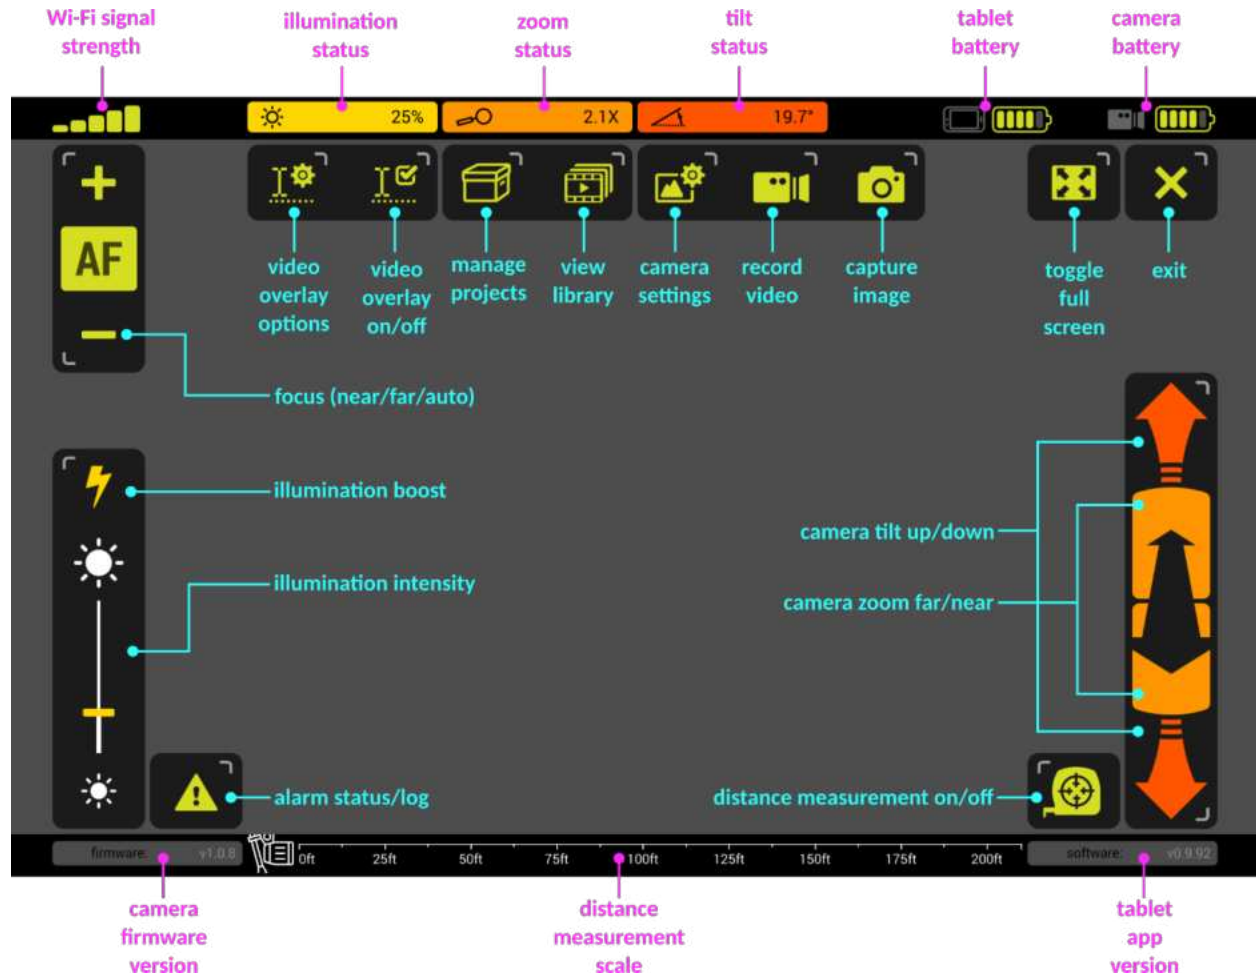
Wi-Fi signal strength

illumination status

zoom status

tilt status

tablet battery

camera battery

25%

2.1X

19.7°

AF

video overlay options

video overlay on/off

manage projects

view library

camera settings

record video

capture image

toggle full screen

exit

focus (near/far/auto)

illumination boost

illumination intensity

camera tilt up/down

camera zoom far/near

alarm status/log

distance measurement on/off

firmware: v1.0.8

0ft 25ft 50ft 75ft 100ft 125ft 150ft 175ft 200ft

software: v0.9.92

camera firmware version

distance measurement scale

tablet app version